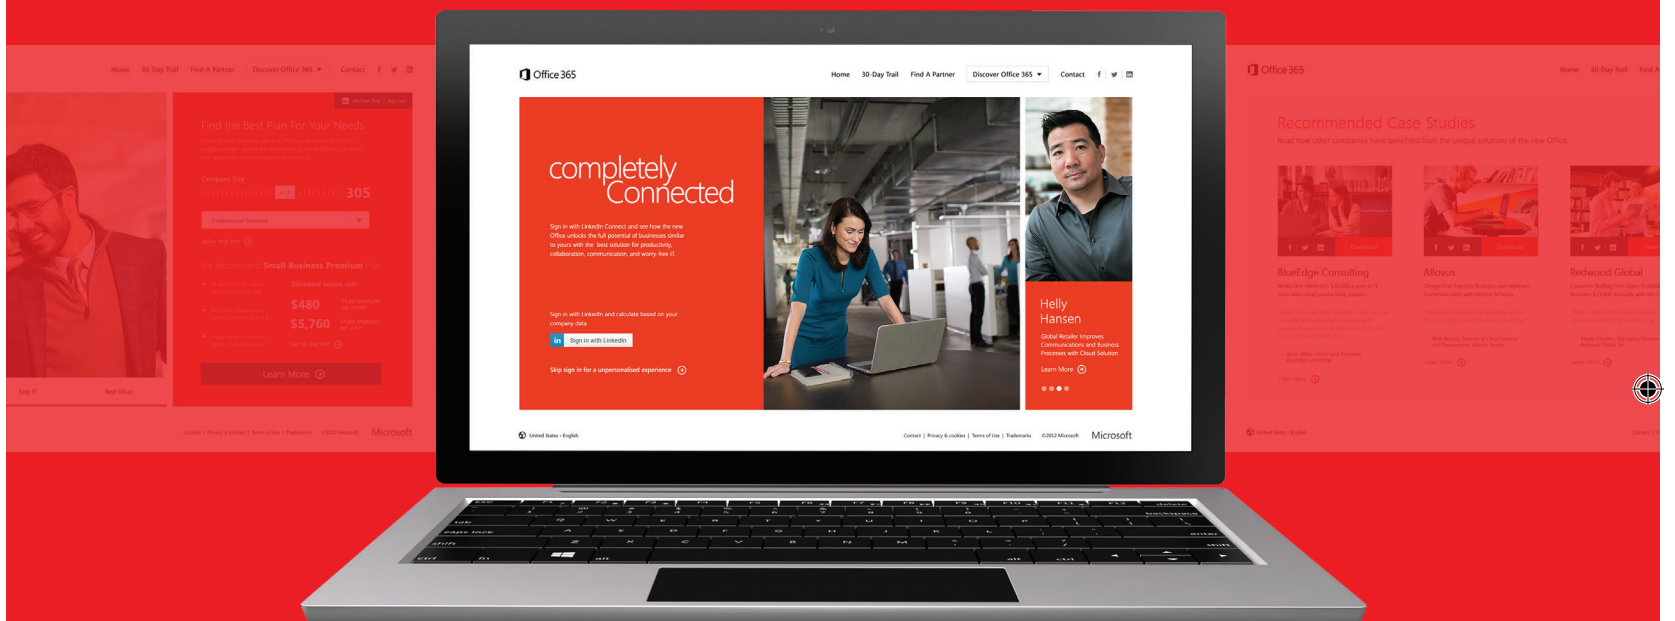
Home 30-Day Trail Find A Partner Discover Office 365 ▼ Contact

Find the Best Plan For Your Needs

Company Size

305

Professional Services

Small Business Premium

$480

$5,760

Learn More

Contact | Privacy & cookies | Terms of Use | Trademarks ©2012 Microsoft Microsoft

Office 365

Home 30-Day Trail Find A Partner Discover Office 365 ▼ Contact

completely Connected

Sign in with LinkedIn Connect and see how the new Office unlocks the full potential of businesses similar to yours with the best solution for productivity, collaboration, communication, and worry-free IT.

Sign in with LinkedIn and calculate based on your company data

Sign in with LinkedIn

Skip sign in for a unpersonalised experience

Helly Hansen

Global Retailer Improves Communications and Business Processes with Cloud Solution

Learn More

United States - English

Contact | Privacy & cookies | Terms of Use | Trademarks ©2012 Microsoft Microsoft

Office 365

Home 30-Day Trail Find A

Recommended Case Studies

Read how other companies have benefited from the unique solutions of the new Office.

BlueEdge Consulting

Allovus

Redwood Global

United States - English

Contact

esc shift tab caps lock ctrl fn alt enter backspace delete